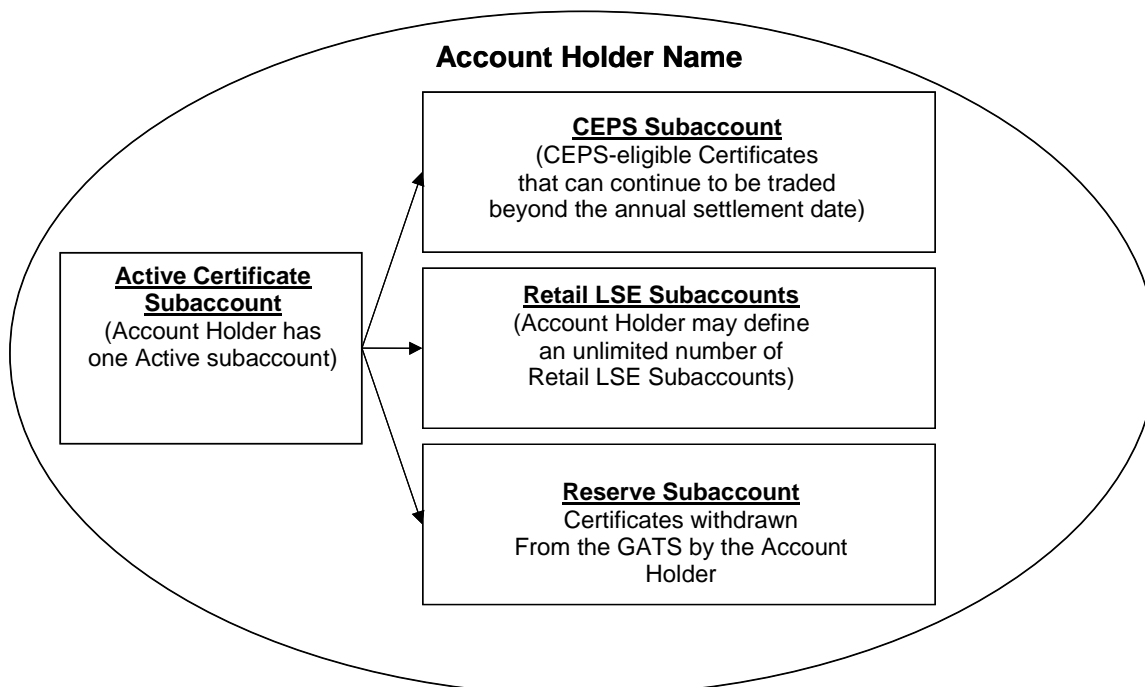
Account Holder Name

Active Certificate Subaccount
(Account Holder has one Active subaccount)

CEPS Subaccount
(CEPS-eligible Certificates that can continue to be traded beyond the annual settlement date)

Retail LSE Subaccounts
(Account Holder may define an unlimited number of Retail LSE Subaccounts)

Reserve Subaccount
Certificates withdrawn From the GATS by the Account Holder